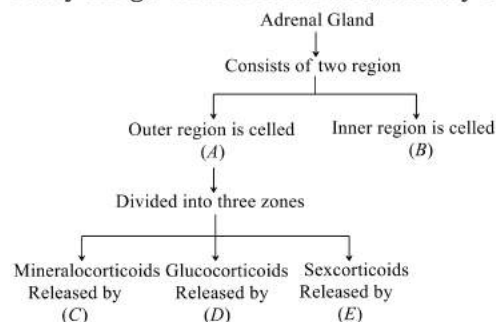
Adrenal Gland

Consists of two region

Outer region is celled
$(A)$

Inner region is celled
$(B)$

Divided into three zones

Mineralocorticoids
Released by
$(C)$

Glucocorticoids
Released by
$(D)$

Sexcorticoids
Released by
$(E)$